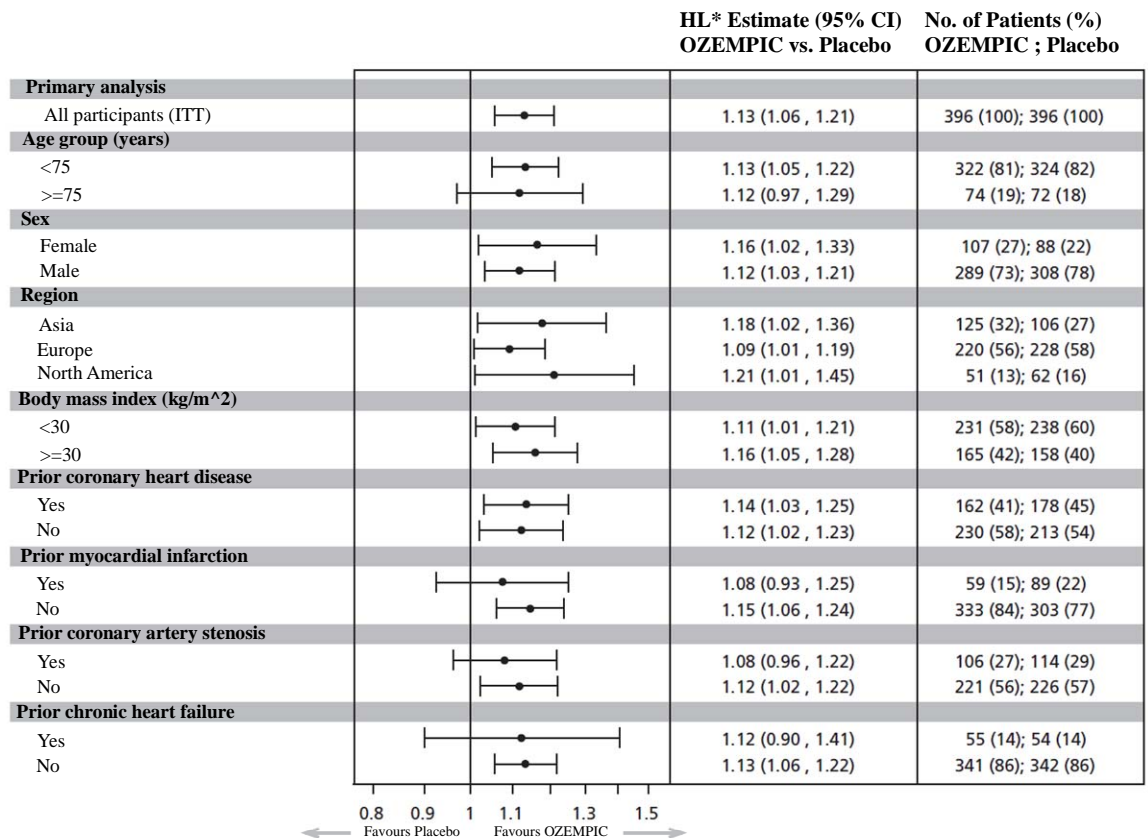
| | HL* Estimate (95% CI) OZEMPIC vs. Placebo | No. of Patients (%) OZEMPIC ; Placebo |
|---|---|---|
| **Primary analysis** | | |
| All participants (ITT) | 1.13 (1.06 , 1.21) | 396 (100); 396 (100) |
| **Age group (years)** | | |
| <75 | 1.13 (1.05 , 1.22) | 322 (81); 324 (82) |
| >=75 | 1.12 (0.97 , 1.29) | 74 (19); 72 (18) |
| **Sex** | | |
| Female | 1.16 (1.02 , 1.33) | 107 (27); 88 (22) |
| Male | 1.12 (1.03 , 1.21) | 289 (73); 308 (78) |
| **Region** | | |
| Asia | 1.18 (1.02 , 1.36) | 125 (32); 106 (27) |
| Europe | 1.09 (1.01 , 1.19) | 220 (56); 228 (58) |
| North America | 1.21 (1.01 , 1.45) | 51 (13); 62 (16) |
| **Body mass index (kg/m^2)** | | |
| <30 | 1.11 (1.01 , 1.21) | 231 (58); 238 (60) |
| >=30 | 1.16 (1.05 , 1.28) | 165 (42); 158 (40) |
| **Prior coronary heart disease** | | |
| Yes | 1.14 (1.03 , 1.25) | 162 (41); 178 (45) |
| No | 1.12 (1.02 , 1.23) | 230 (58); 213 (54) |
| **Prior myocardial infarction** | | |
| Yes | 1.08 (0.93 , 1.25) | 59 (15); 89 (22) |
| No | 1.15 (1.06 , 1.24) | 333 (84); 303 (77) |
| **Prior coronary artery stenosis** | | |
| Yes | 1.08 (0.96 , 1.22) | 106 (27); 114 (29) |
| No | 1.12 (1.02 , 1.22) | 221 (56); 226 (57) |
| **Prior chronic heart failure** | | |
| Yes | 1.12 (0.90 , 1.41) | 55 (14); 54 (14) |
| No | 1.13 (1.06 , 1.22) | 341 (86); 342 (86) |

0.8 0.9 1 1.1 1.3 1.5
Favours Placebo Favours OZEMPIC